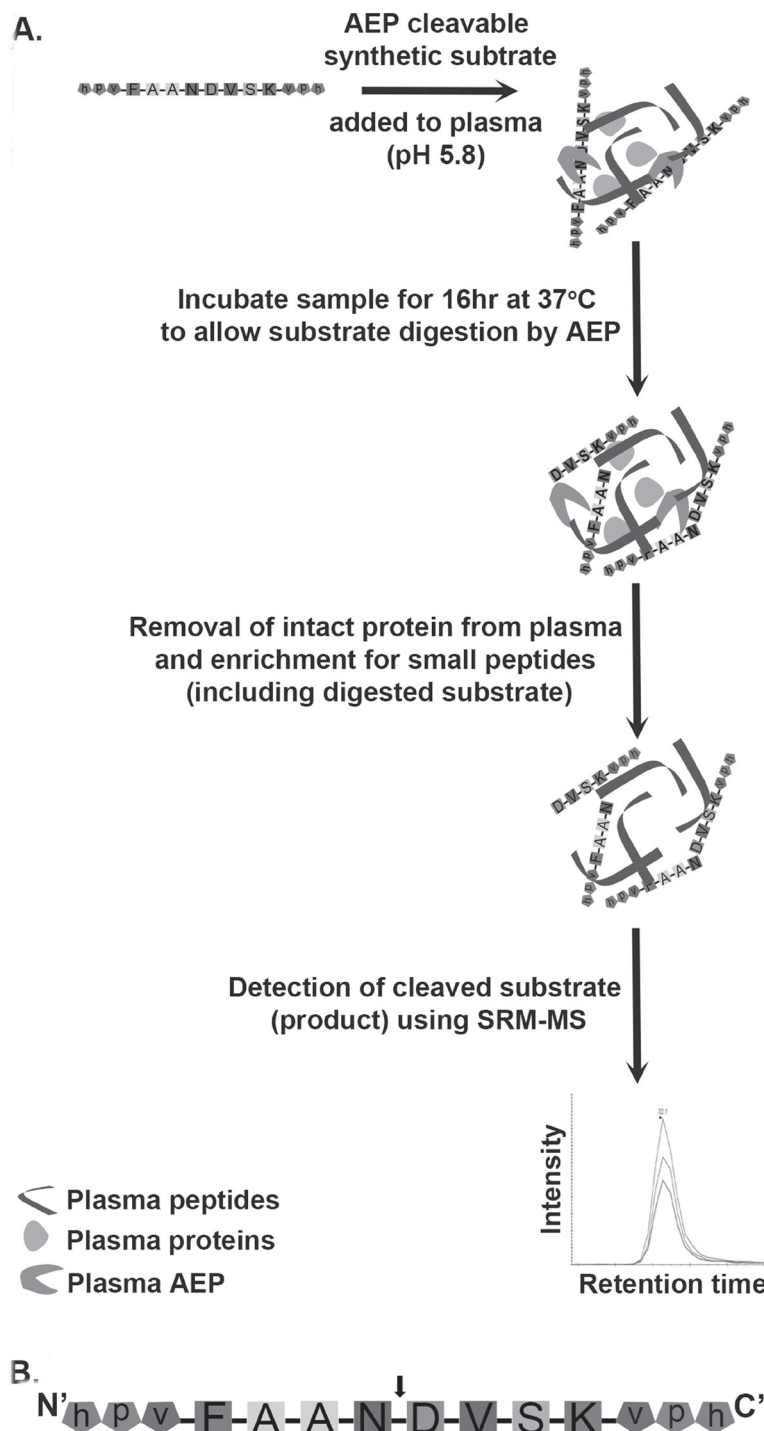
A.

h p v-F-A-A-N-D-V-S-K-v p h

AEP cleavable synthetic subtrate

added to plasma (pH 5.8)

Incubate sample for 16hr at 37°C to allow substrate digestion by AEP

Removal of intact protein from plasma and enrichment for small peptides (including digested substrate)

Detection of cleaved substrate (product) using SRM-MS

Plasma peptides
Plasma proteins
Plasma AEP

32.1

Intensity

Retention time

B.

N' h p v-F-A-A-N-D-V-S-K-v p h C'